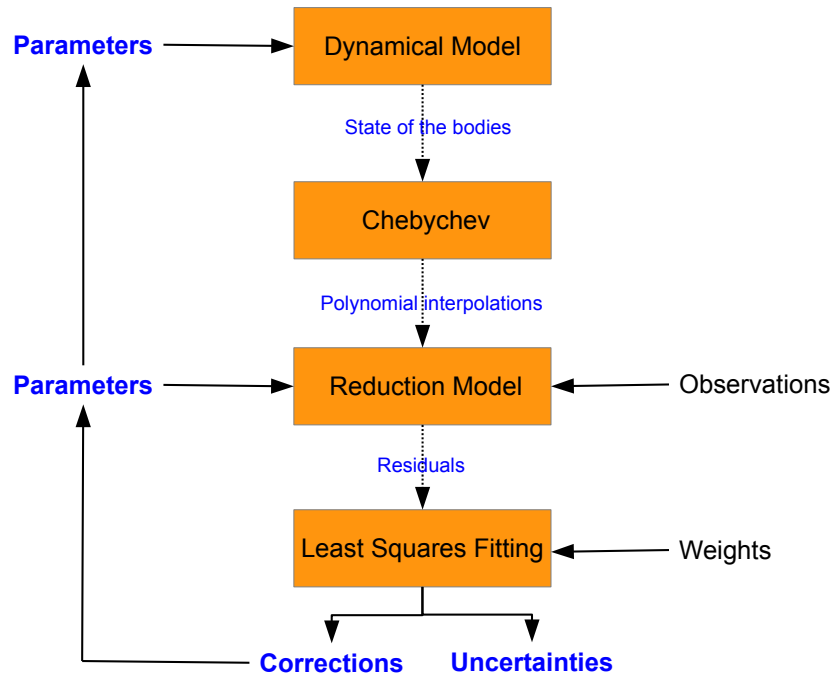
Parameters

Dynamical Model

State of the bodies

Chebychev

Polynomial interpolations

Parameters

Reduction Model

Observations

Residuals

Least Squares Fitting

Weights

Corrections

Uncertainties